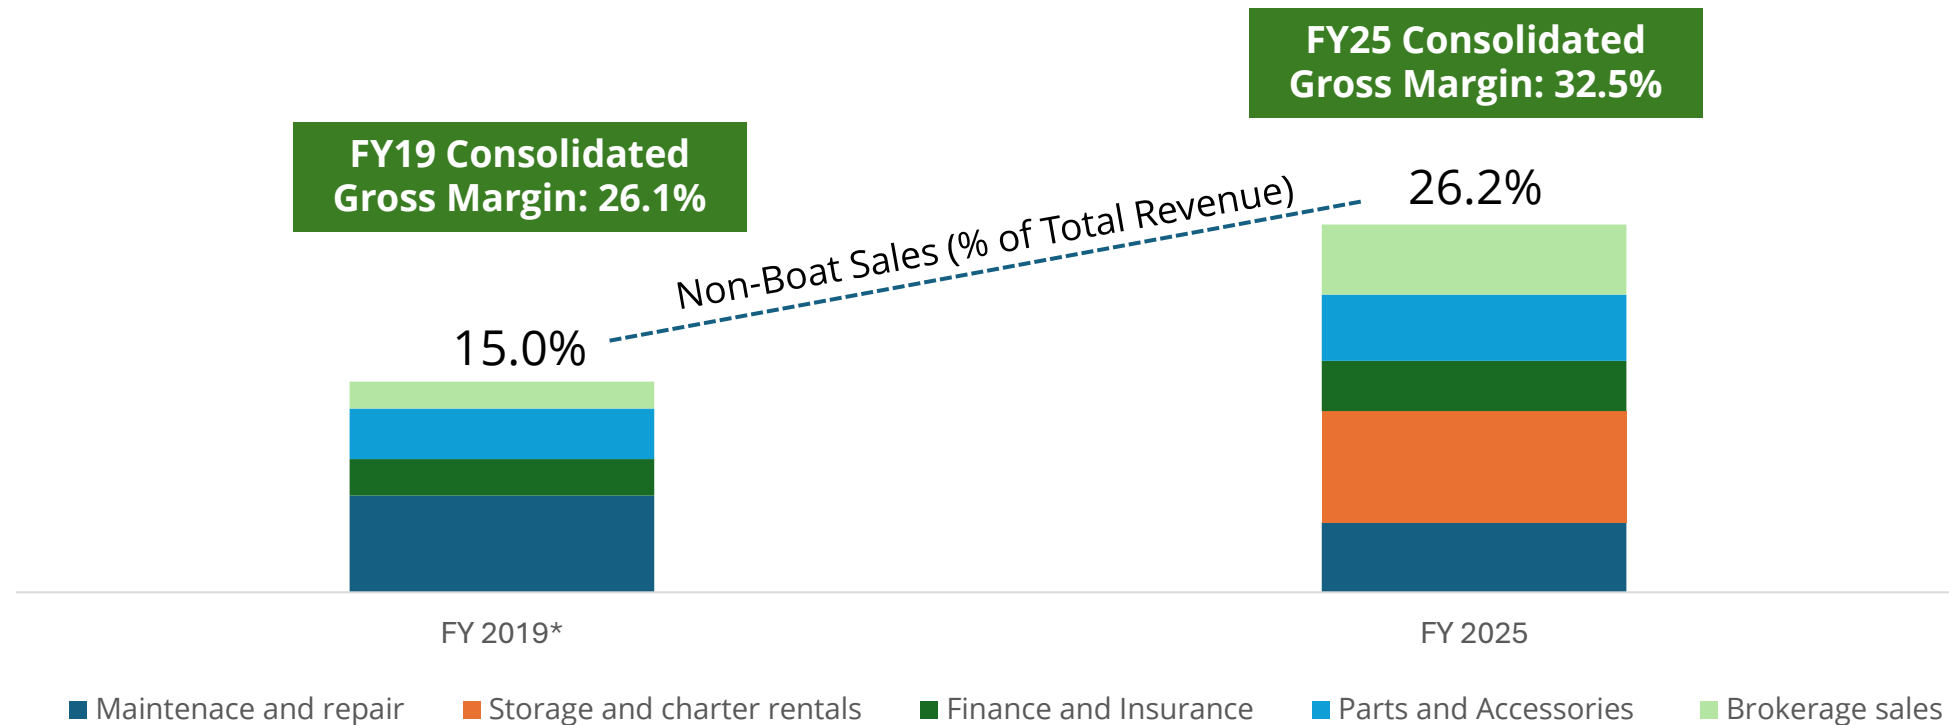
FY25 Consolidated Gross Margin: 32.5%

FY19 Consolidated Gross Margin: 26.1%

26.2%

Non-Boat Sales (% of Total Revenue)

15.0%

FY 2019*

FY 2025

Maintenace and repair
Storage and charter rentals
Finance and Insurance
Parts and Accessories
Brokerage sales